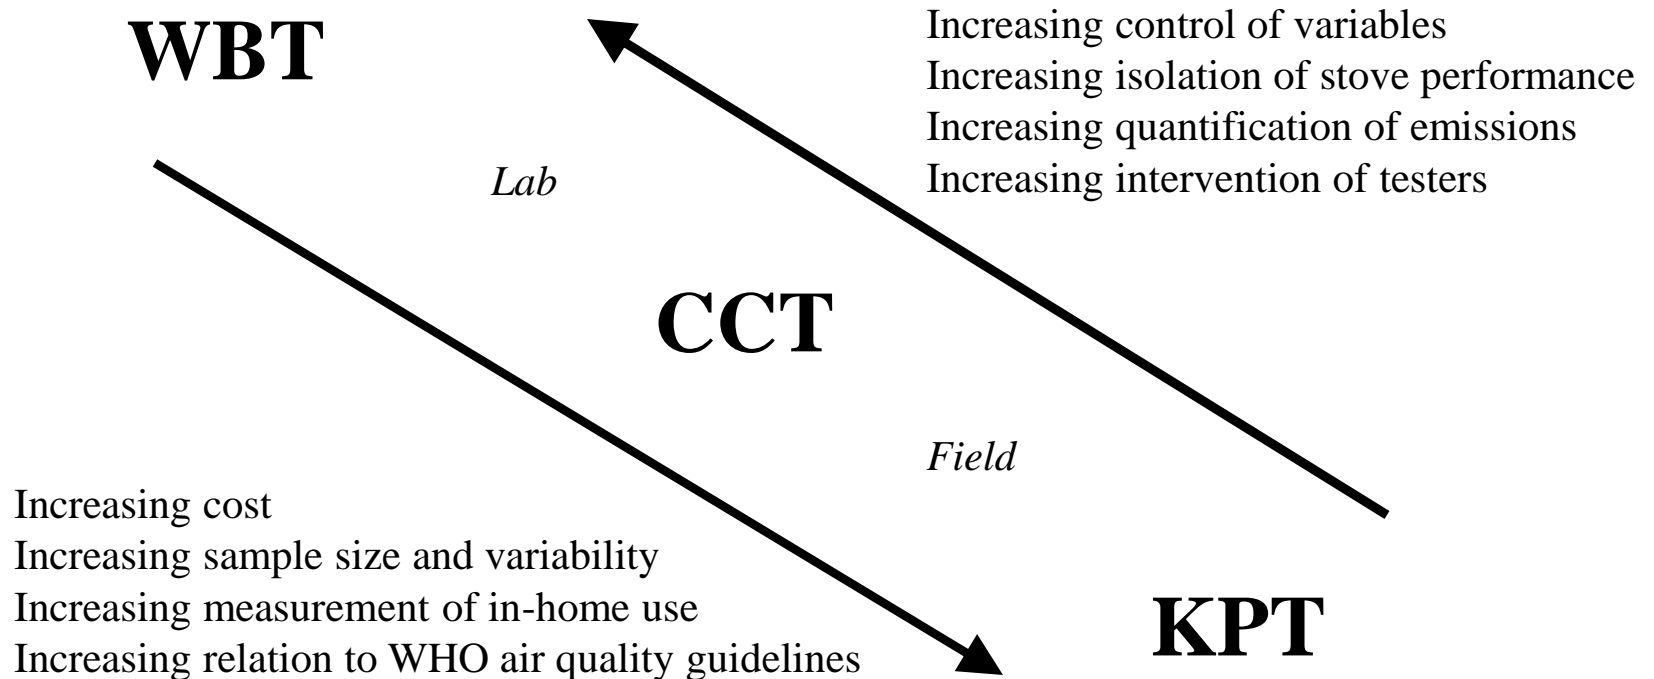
WBT

Increasing control of variables
Increasing isolation of stove performance
Increasing quantification of emissions
Increasing intervention of testers

Lab

CCT

Field

Increasing cost
Increasing sample size and variability
Increasing measurement of in-home use
Increasing relation to WHO air quality guidelines

KPT